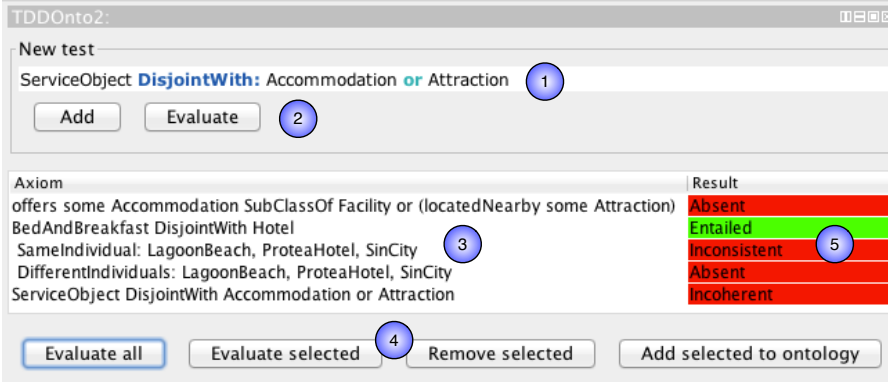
TDDOnto2:

New test

ServiceObject DisjointWith: Accommodation or Attraction

1

Add

Evaluate

2

| Axiom | Result |
|---|---|
| offers some Accommodation SubClassOf Facility or (locatedNearby some Attraction) | Absent |
| BedAndBreakfast DisjointWith Hotel | Entailed |
| SameIndividual: LagoonBeach, ProteaHotel, SinCity | Inconsistent |
| DifferentIndividuals: LagoonBeach, ProteaHotel, SinCity | Absent |
| ServiceObject DisjointWith Accommodation or Attraction | Incoherent |

3

5

4

Evaluate all

Evaluate selected

Remove selected

Add selected to ontology